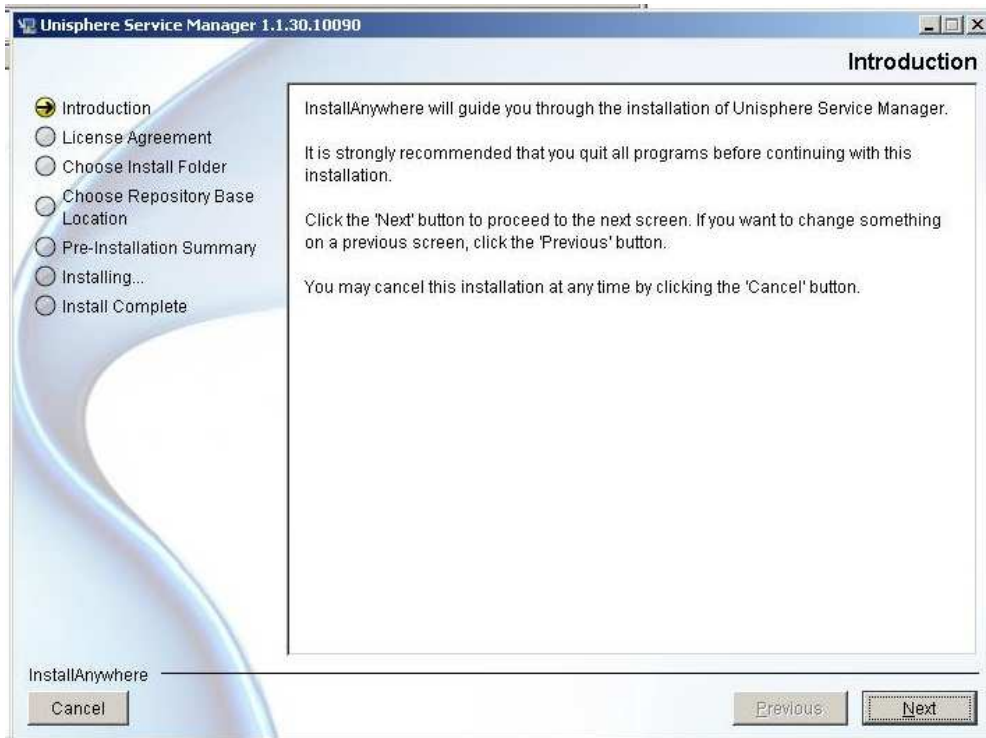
Unisphere Service Manager 1.1.30.10090

Introduction

Introduction
License Agreement
Choose Install Folder
Choose Repository Base Location
Pre-Installation Summary
Installing...
Install Complete

InstallAnywhere will guide you through the installation of Unisphere Service Manager.

It is strongly recommended that you quit all programs before continuing with this installation.

Click the 'Next' button to proceed to the next screen. If you want to change something on a previous screen, click the 'Previous' button.

You may cancel this installation at any time by clicking the 'Cancel' button.

InstallAnywhere

Cancel

Previous

Next